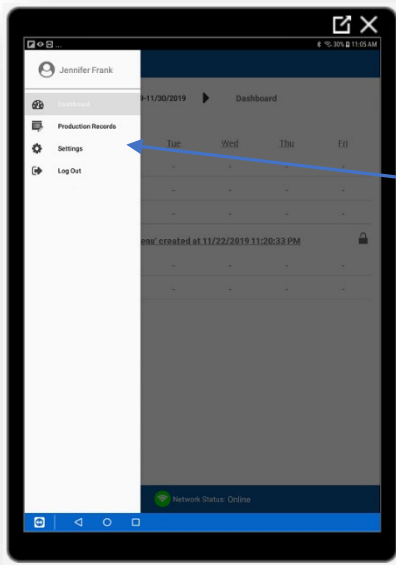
30% 11:05 AM

Jennifer Frank

Dashboard

Production Records

Settings

Log Out

-11/30/2019

Dashboard

Tue

Wed

Thu

Fri

-

-

-

-

-

-

-

-

-

-

-

-

eau' created at 11/22/2019 11:20:33 PM

-

-

-

-

-

-

-

-

Network Status: Online